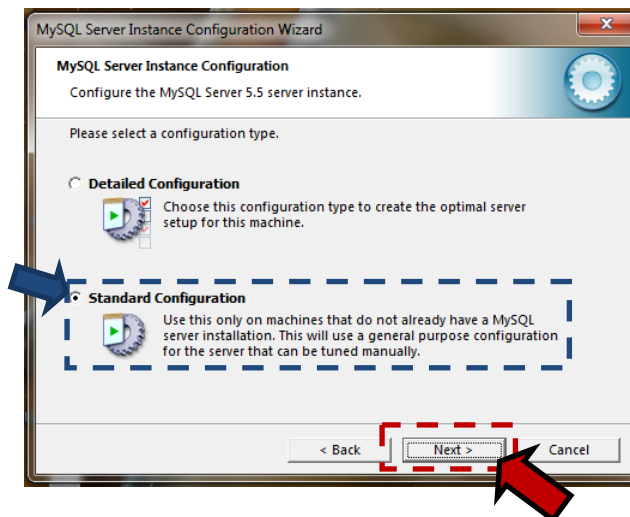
MySQL Server Instance Configuration Wizard

MySQL Server Instance Configuration

Configure the MySQL Server 5.5 server instance.

Please select a configuration type.

Detailed Configuration

Choose this configuration type to create the optimal server setup for this machine.

Standard Configuration

Use this only on machines that do not already have a MySQL server installation. This will use a general purpose configuration for the server that can be tuned manually.

< Back

Next >

Cancel